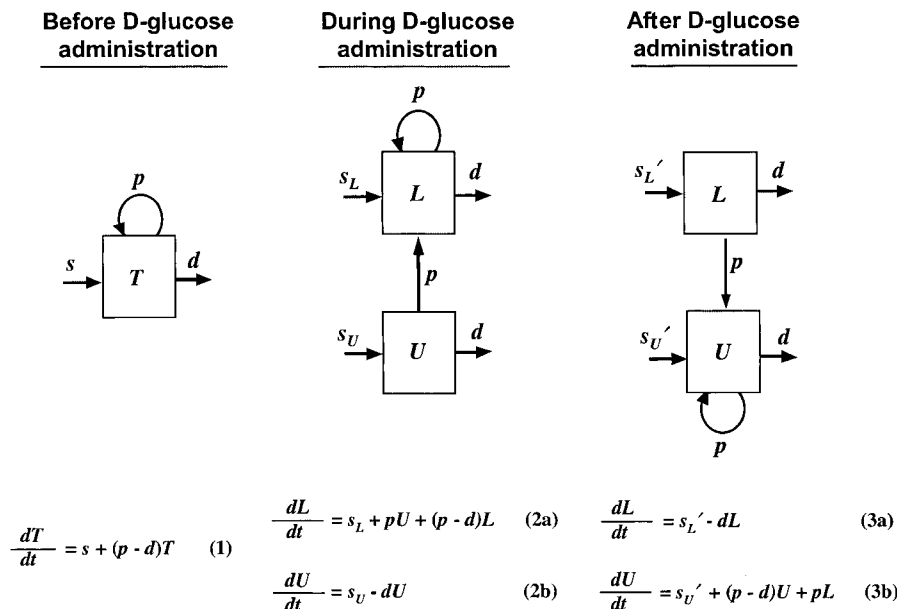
Before D-glucose administration

During D-glucose administration

After D-glucose administration

$p$

$s$

$T$

$d$

$p$

$s_L$

$L$

$d$

$p$

$s_U$

$U$

$d$

$s_L'$

$L$

$d$

$p$

$s_U'$

$U$

$d$

$p$

$\frac{dT}{dt} = s + (p - d)T$ (1)

$\frac{dL}{dt} = s_L + pU + (p - d)L$ (2a)

$\frac{dU}{dt} = s_U - dU$ (2b)

$\frac{dL}{dt} = s_L' - dL$ (3a)

$\frac{dU}{dt} = s_U' + (p - d)U + pL$ (3b)